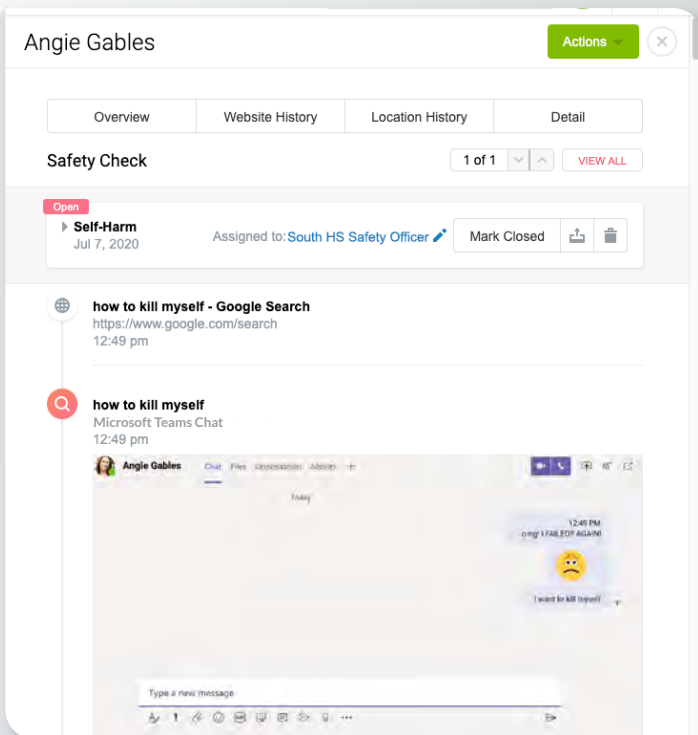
Angie Gables

Actions

| Overview | Website History | Location History | Detail |
|---|---|---|---|

Safety Check

1 of 1

VIEW ALL

Open

Self-Harm
Jul 7, 2020

Assigned to: South HS Safety Officer

Mark Closed

how to kill myself - Google Search
https://www.google.com/search
12:49 pm

how to kill myself
Microsoft Teams Chat
12:49 pm

Angie Gables Chat Files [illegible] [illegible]

Today

12:49 PM
omg! I FAILED!! AGAIN!

I want to kill myself

Type a new message